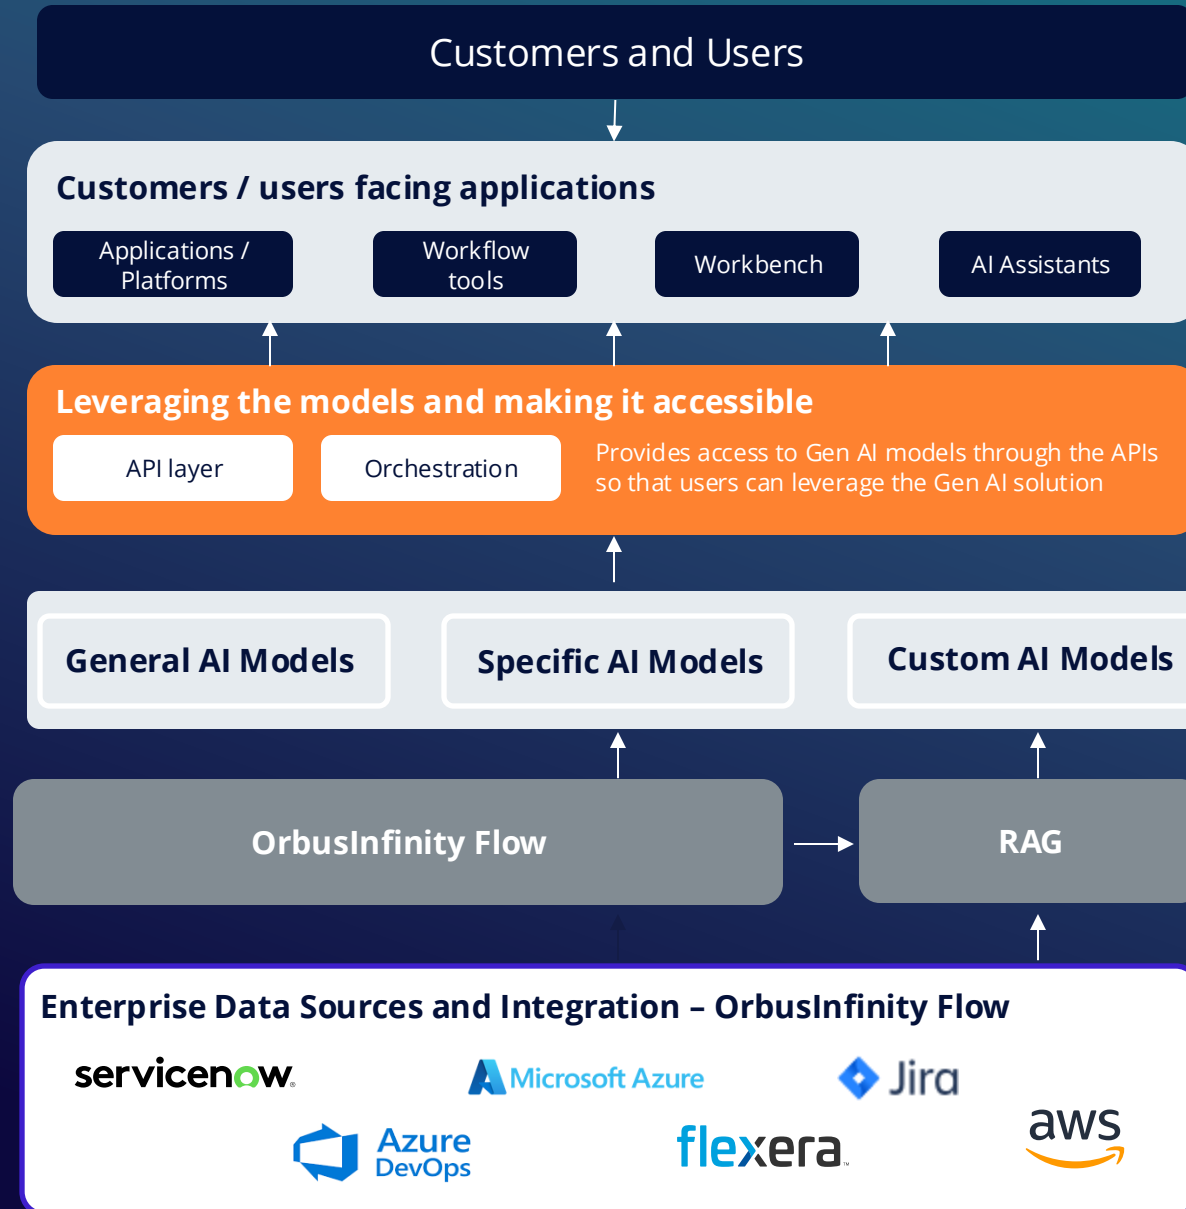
Customers and Users

Customers / users facing applications

Applications / Platforms

Workflow tools

Workbench

AI Assistants

Leveraging the models and making it accessible

API layer

Orchestration

Provides access to Gen AI models through the APIs so that users can leverage the Gen AI solution

General AI Models

Specific AI Models

Custom AI Models

OrbusInfinity Flow

RAG

Enterprise Data Sources and Integration – OrbusInfinity Flow

servicenow

Microsoft Azure

Jira

Azure DevOps

flexera

aws